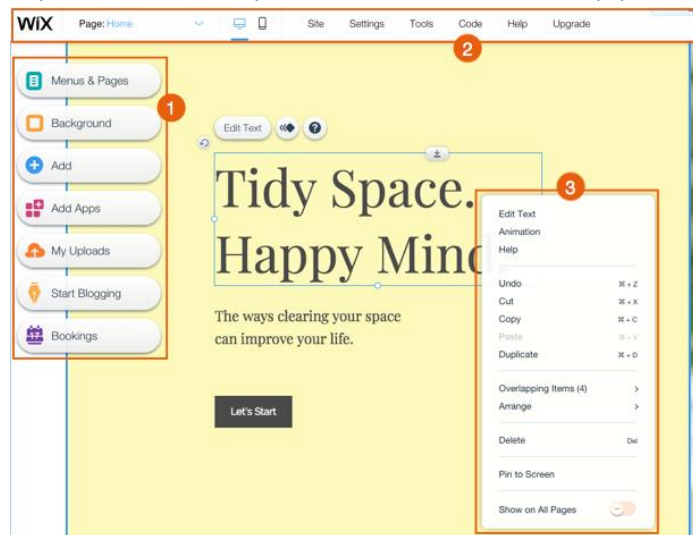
WiX Page: Home Site Settings Tools Code Help Upgrade

2

Menus & Pages
Background
Add
Add Apps
My Uploads
Start Blogging
Bookings

1

Edit Text

Tidy Space.
Happy Minc

The ways clearing your space can improve your life.

Let's Start

3

Edit Text
Animation
Help
Undo ⌘+Z
Cut ⌘+X
Copy ⌘+C
Paste ⌘+V
Duplicate ⌘+D
Overlapping Items (4) >
Arrange >
Delete Del
Pin to Screen
Show on All Pages